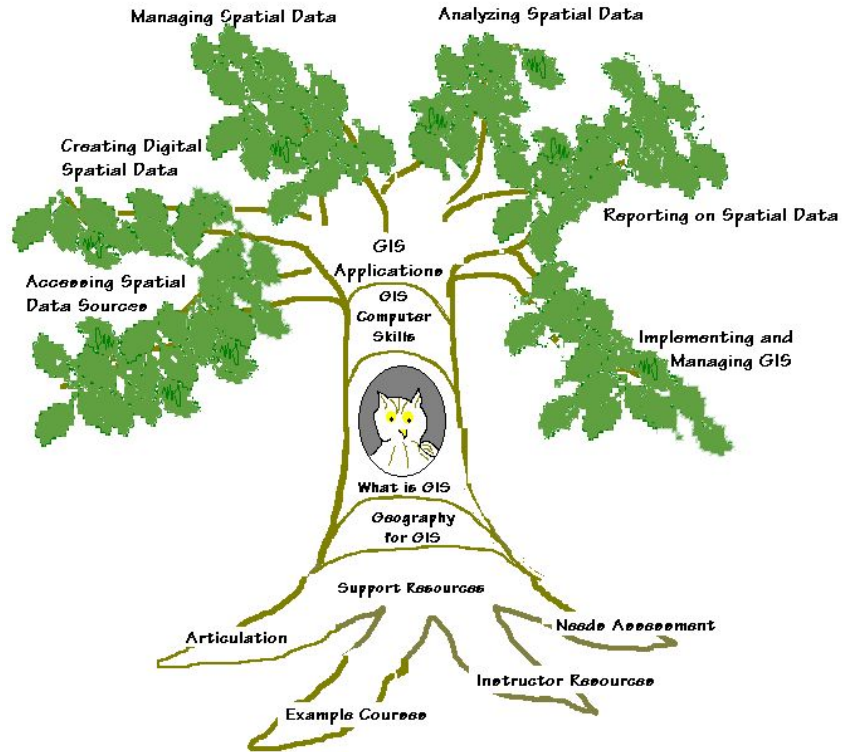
Managing Spatial Data

Analyzing Spatial Data

Creating Digital Spatial Data

Reporting on Spatial Data

GIS Applications

Accessing Spatial Data Sources

GIS Computer Skills

Implementing and Managing GIS

What is GIS

Geography for GIS

Support Resources

Articulation

Needs Assessment

Instructor Resources

Example Courses